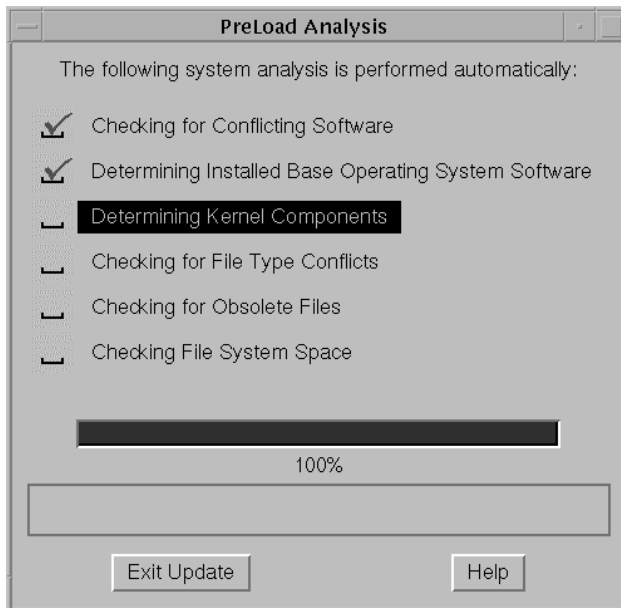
PreLoad Analysis

The following system analysis is performed automatically:

Checking for Conflicting Software

Determining Installed Base Operating System Software

Determining Kernel Components

Checking for File Type Conflicts

Checking for Obsolete Files

Checking File System Space

100%

Exit Update

Help